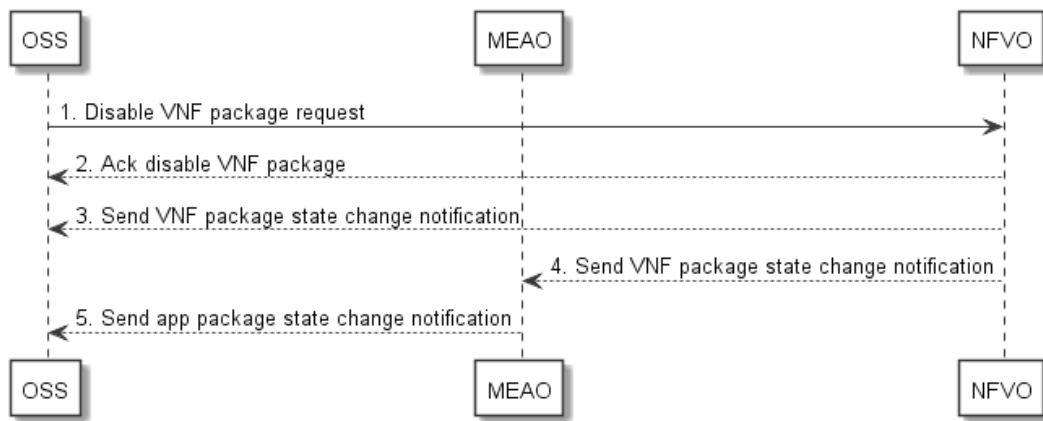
OSS

MEAO

NFVO

1. Disable VNF package request

2. Ack disable VNF package

3. Send VNF package state change notification

4. Send VNF package state change notification

5. Send app package state change notification

OSS

MEAO

NFVO